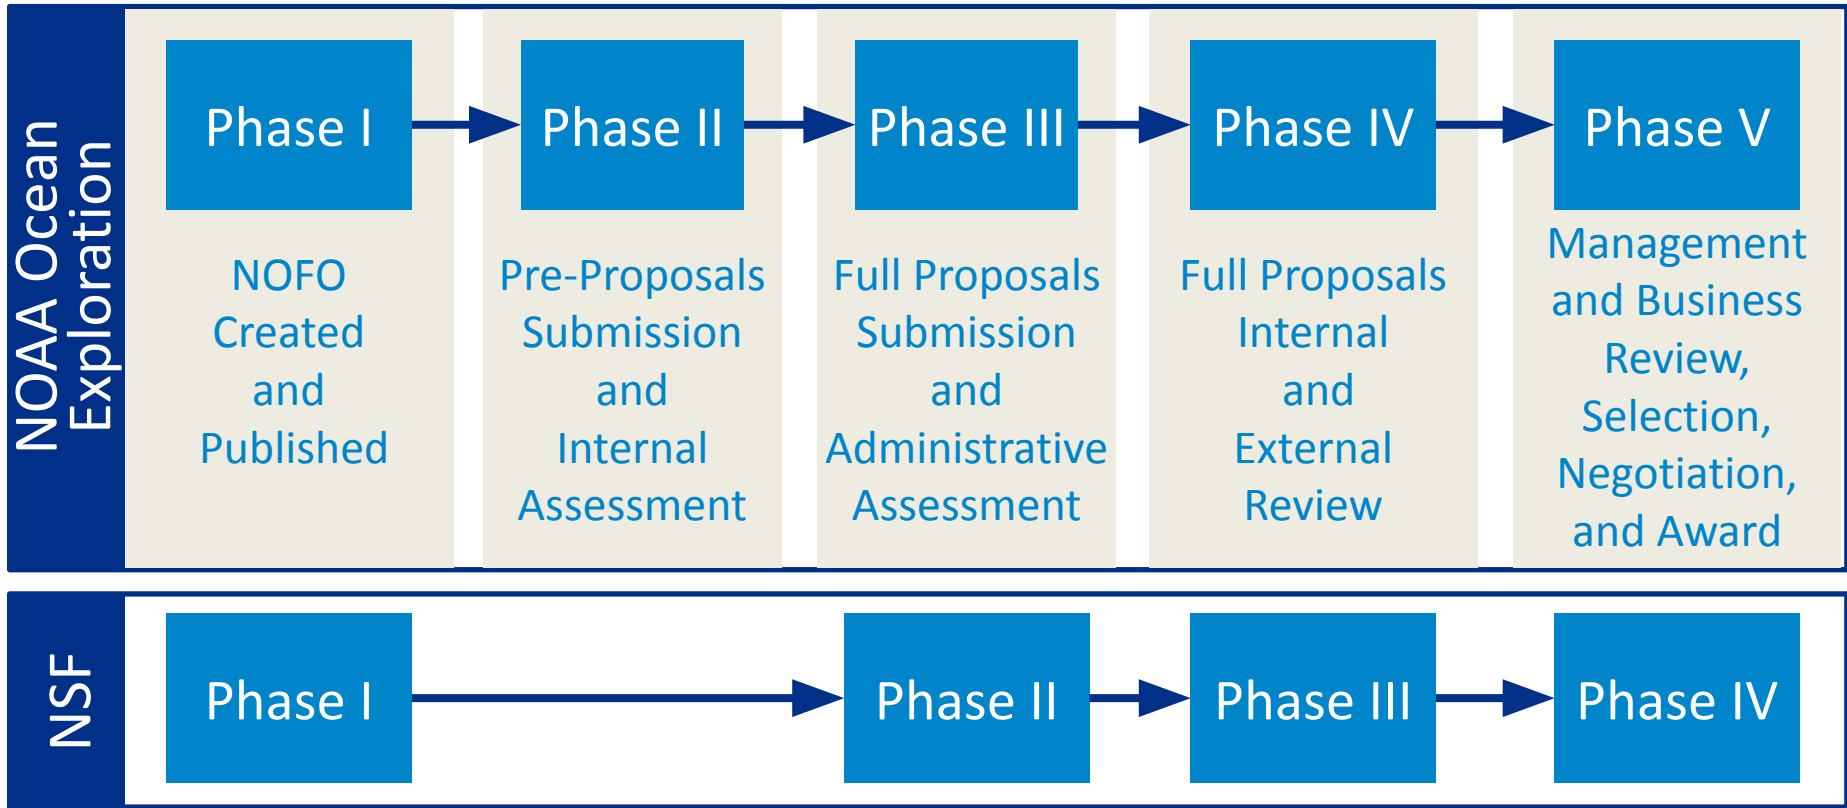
NOAA Ocean Exploration

Phase I

NOFO Created and Published

Phase II

Pre-Proposals Submission and Internal Assessment

Phase III

Full Proposals Submission and Administrative Assessment

Phase IV

Full Proposals Internal and External Review

Phase V

Management and Business Review, Selection, Negotiation, and Award

NSF

Phase I

Phase II

Phase III

Phase IV